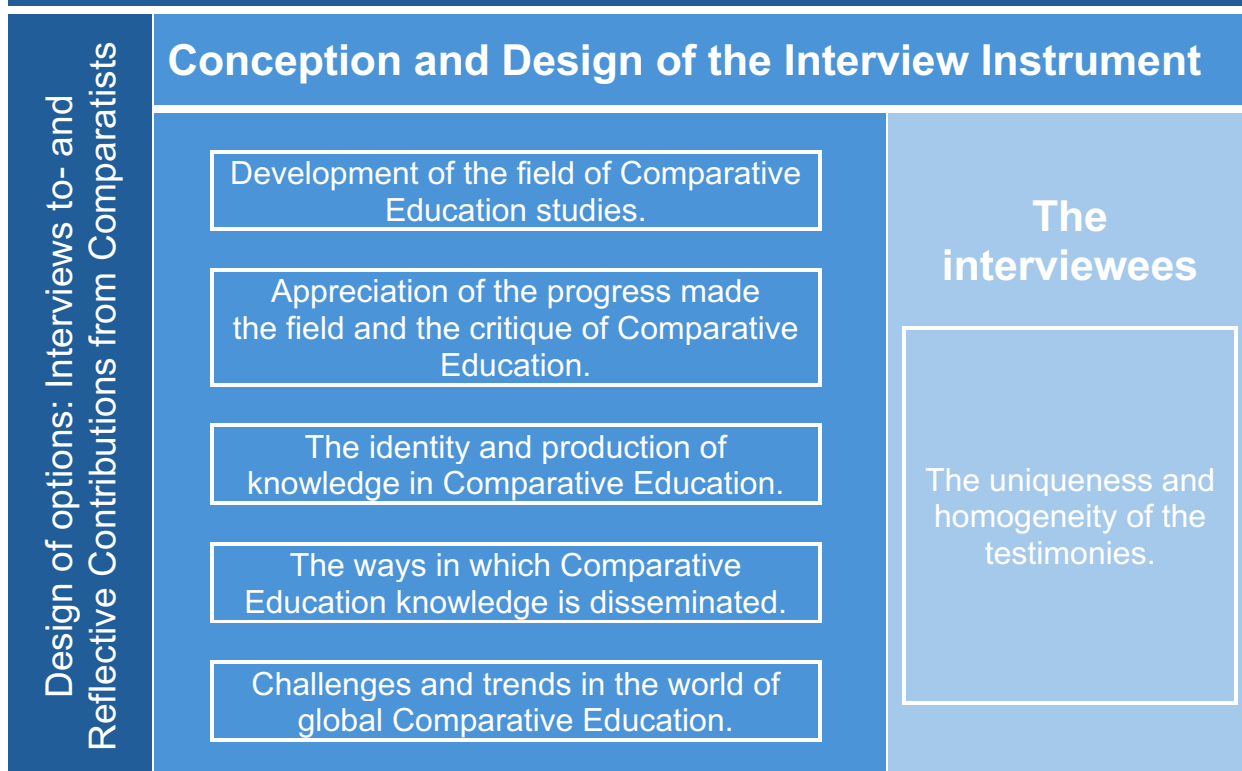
Design of options: Interviews to- and Reflective Contributions from Comparatists

Conception and Design of the Interview Instrument

Development of the field of Comparative Education studies.

Appreciation of the progress made the field and the critique of Comparative Education.

The identity and production of knowledge in Comparative Education.

The ways in which Comparative Education knowledge is disseminated.

Challenges and trends in the world of global Comparative Education.

The interviewees

The uniqueness and homogeneity of the testimonies.